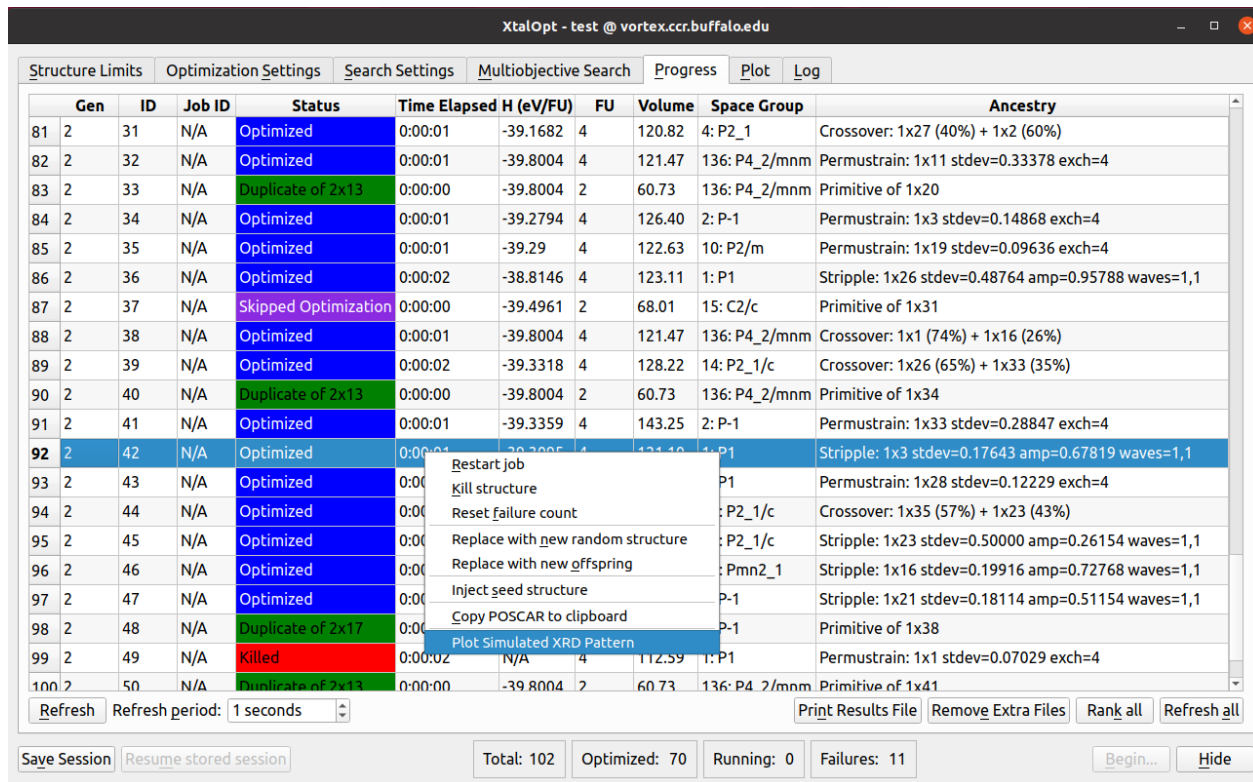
XtalOpt - test @ vortex.ccr.buffalo.edu

Structure Limits | Optimization Settings | Search Settings | Multiobjective Search | Progress | Plot | Log

| | Gen | ID | Job ID | Status | Time Elapsed | H (eV/FU) | FU | Volume | Space Group | Ancestry |
|---|---|---|---|---|---|---|---|---|---|---|
| 81 | 2 | 31 | N/A | Optimized | 0:00:01 | -39.1682 | 4 | 120.82 | 4: P2_1 | Crossover: 1x27 (40%) + 1x2 (60%) |
| 82 | 2 | 32 | N/A | Optimized | 0:00:01 | -39.8004 | 4 | 121.47 | 136: P4_2/mnm | Permustrain: 1x11 stdev=0.33378 exch=4 |
| 83 | 2 | 33 | N/A | Duplicate of 2x13 | 0:00:00 | -39.8004 | 2 | 60.73 | 136: P4_2/mnm | Primitive of 1x20 |
| 84 | 2 | 34 | N/A | Optimized | 0:00:01 | -39.2794 | 4 | 126.40 | 2: P-1 | Permustrain: 1x3 stdev=0.14868 exch=4 |
| 85 | 2 | 35 | N/A | Optimized | 0:00:01 | -39.29 | 4 | 122.63 | 10: P2/m | Permustrain: 1x19 stdev=0.09636 exch=4 |
| 86 | 2 | 36 | N/A | Optimized | 0:00:02 | -38.8146 | 4 | 123.11 | 1: P1 | Stripple: 1x26 stdev=0.48764 amp=0.95788 waves=1,1 |
| 87 | 2 | 37 | N/A | Skipped Optimization | 0:00:00 | -39.4961 | 2 | 68.01 | 15: C2/c | Primitive of 1x31 |
| 88 | 2 | 38 | N/A | Optimized | 0:00:01 | -39.8004 | 4 | 121.47 | 136: P4_2/mnm | Crossover: 1x1 (74%) + 1x16 (26%) |
| 89 | 2 | 39 | N/A | Optimized | 0:00:02 | -39.3318 | 4 | 128.22 | 14: P2_1/c | Crossover: 1x26 (65%) + 1x33 (35%) |
| 90 | 2 | 40 | N/A | Duplicate of 2x13 | 0:00:00 | -39.8004 | 2 | 60.73 | 136: P4_2/mnm | Primitive of 1x34 |
| 91 | 2 | 41 | N/A | Optimized | 0:00:01 | -39.3359 | 4 | 143.25 | 2: P-1 | Permustrain: 1x33 stdev=0.28847 exch=4 |
| 92 | 2 | 42 | N/A | Optimized | 0:00:01 | -39.3095 | 4 | 121.10 | 1: P1 | Stripple: 1x3 stdev=0.17643 amp=0.67819 waves=1,1 |
| 93 | 2 | 43 | N/A | Optimized | 0:00 | | | | P1 | Permustrain: 1x28 stdev=0.12229 exch=4 |
| 94 | 2 | 44 | N/A | Optimized | 0:00 | | | | : P2_1/c | Crossover: 1x35 (57%) + 1x23 (43%) |
| 95 | 2 | 45 | N/A | Optimized | 0:00 | | | | : P2_1/c | Stripple: 1x23 stdev=0.50000 amp=0.26154 waves=1,1 |
| 96 | 2 | 46 | N/A | Optimized | 0:00 | | | | : Pmn2_1 | Stripple: 1x16 stdev=0.19916 amp=0.72768 waves=1,1 |
| 97 | 2 | 47 | N/A | Optimized | 0:00 | | | | P-1 | Stripple: 1x21 stdev=0.18114 amp=0.51154 waves=1,1 |
| 98 | 2 | 48 | N/A | Duplicate of 2x17 | 0:00 | | | | P-1 | Primitive of 1x38 |
| 99 | 2 | 49 | N/A | Killed | 0:00:02 | N/A | 4 | 112.59 | 1: P1 | Permustrain: 1x1 stdev=0.07029 exch=4 |
| 100 | 2 | 50 | N/A | Duplicate of 2x13 | 0:00:00 | -39.8004 | 2 | 60.73 | 136: P4_2/mnm | Primitive of 1x41 |

Restart job
Kill structure
Reset failure count
Replace with new random structure
Replace with new offspring
Inject seed structure
Copy POSCAR to clipboard
Plot Simulated XRD Pattern

Refresh | Refresh period: 1 seconds | Print Results File | Remove Extra Files | Rank all | Refresh all

Save Session | Resume stored session | Total: 102 | Optimized: 70 | Running: 0 | Failures: 11 | Begin... | Hide